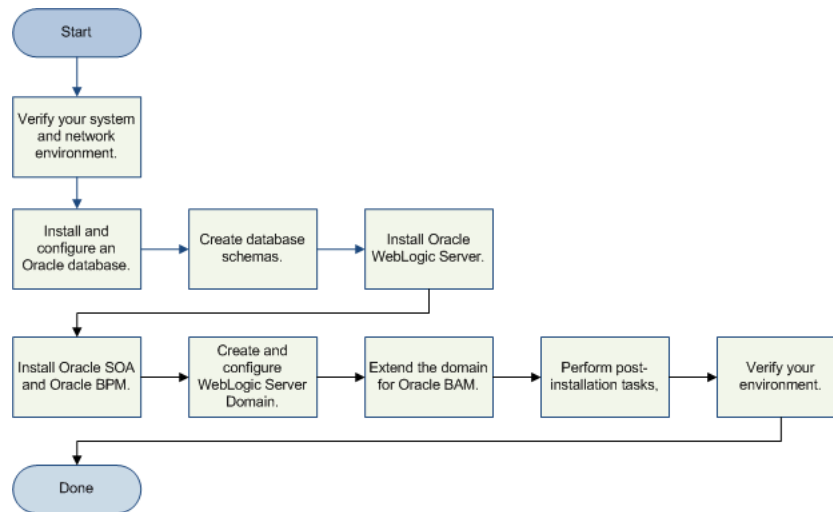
Start

Verify your system and network environment.

Install and configure an Oracle database.

Create database schemas.

Install Oracle WebLogic Server.

Install Oracle SOA and Oracle BPM.

Create and configure WebLogic Server Domain.

Extend the domain for Oracle BAM.

Perform post-installation tasks,

Verify your environment.

Done